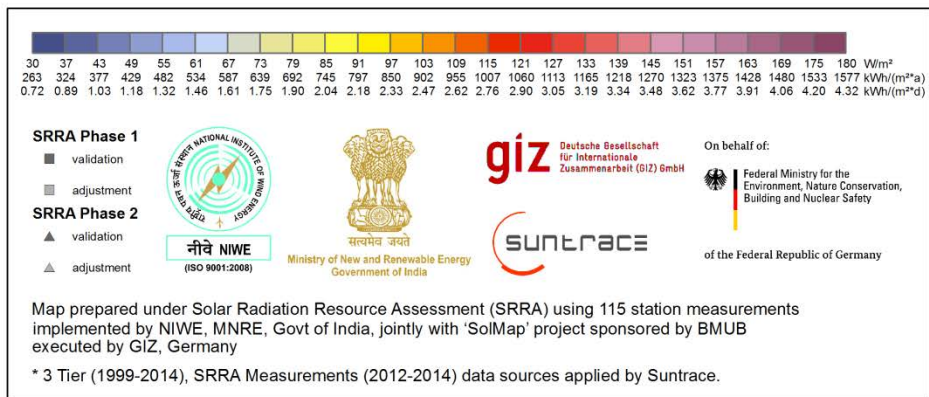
| 30 | 37 | 43 | 49 | 55 | 61 | 67 | 73 | 79 | 85 | 91 | 97 | 103 | 109 | 115 | 121 | 127 | 133 | 139 | 145 | 151 | 157 | 163 | 169 | 175 | 180 | W/m² |
|---|---|---|---|---|---|---|---|---|---|---|---|---|---|---|---|---|---|---|---|---|---|---|---|---|---|---|
| 263 | 324 | 377 | 429 | 482 | 534 | 587 | 639 | 692 | 745 | 797 | 850 | 902 | 955 | 1007 | 1060 | 1113 | 1165 | 1218 | 1270 | 1323 | 1375 | 1428 | 1480 | 1533 | 1577 | kWh/(m²a) |
| 0.72 | 0.89 | 1.03 | 1.18 | 1.32 | 1.46 | 1.61 | 1.75 | 1.90 | 2.04 | 2.18 | 2.33 | 2.47 | 2.62 | 2.76 | 2.90 | 3.05 | 3.19 | 3.34 | 3.48 | 3.62 | 3.77 | 3.91 | 4.06 | 4.20 | 4.32 | kWh/(m²d) |

SRRA Phase 1
validation
adjustment
SRRA Phase 2
validation
adjustment

राष्ट्रीय पवन ऊर्जा संस्थान NATIONAL INSTITUTE OF WIND ENERGY
नीवे NIWE
(ISO 9001:2008)

सत्यमेव जयते
Ministry of New and Renewable Energy
Government of India

giz Deutsche Gesellschaft für Internationale Zusammenarbeit (GIZ) GmbH

suntrace

On behalf of:
Federal Ministry for the Environment, Nature Conservation, Building and Nuclear Safety
of the Federal Republic of Germany

Map prepared under Solar Radiation Resource Assessment (SRRA) using 115 station measurements implemented by NIWE, MNRE, Govt of India, jointly with 'SolMap' project sponsored by BMUB executed by GIZ, Germany

* 3 Tier (1999-2014), SRRA Measurements (2012-2014) data sources applied by Suntrace.